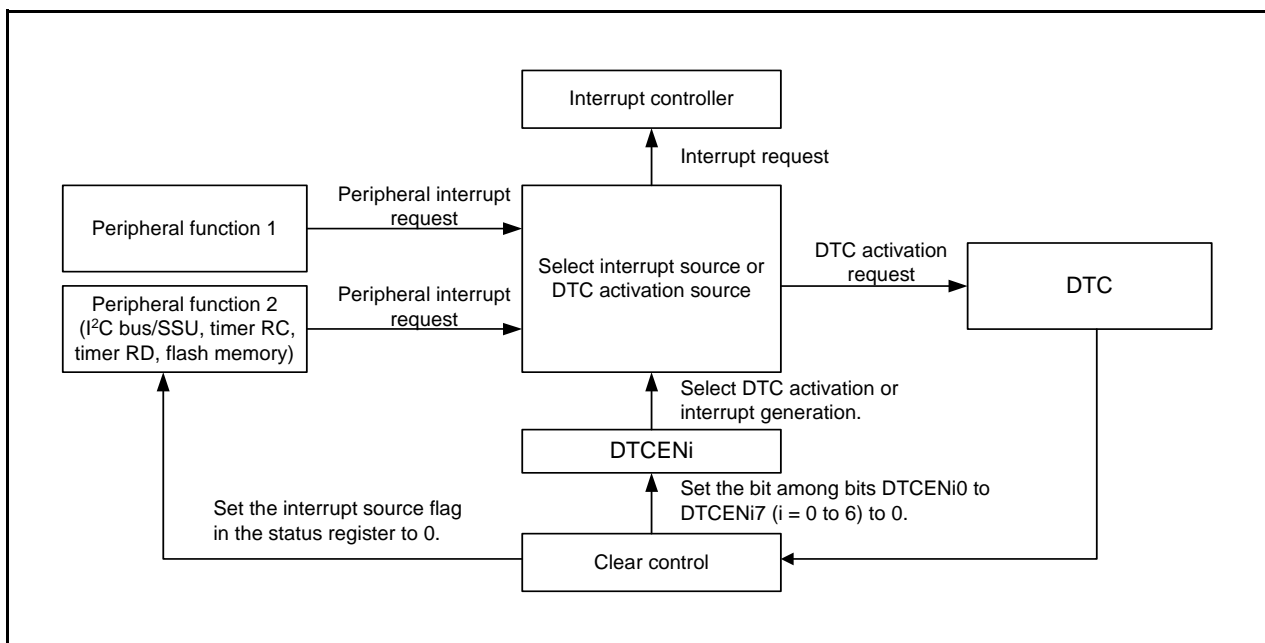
Interrupt controller

Interrupt request

Peripheral function 1

Peripheral interrupt request

Select interrupt source or DTC activation source

DTC activation request

DTC

Peripheral function 2 ($I^2C$ bus/SSU, timer RC, timer RD, flash memory)

Peripheral interrupt request

Select DTC activation or interrupt generation.

DTCENi

Set the interrupt source flag in the status register to 0.

Set the bit among bits DTCENi0 to DTCENi7 (i = 0 to 6) to 0.

Clear control